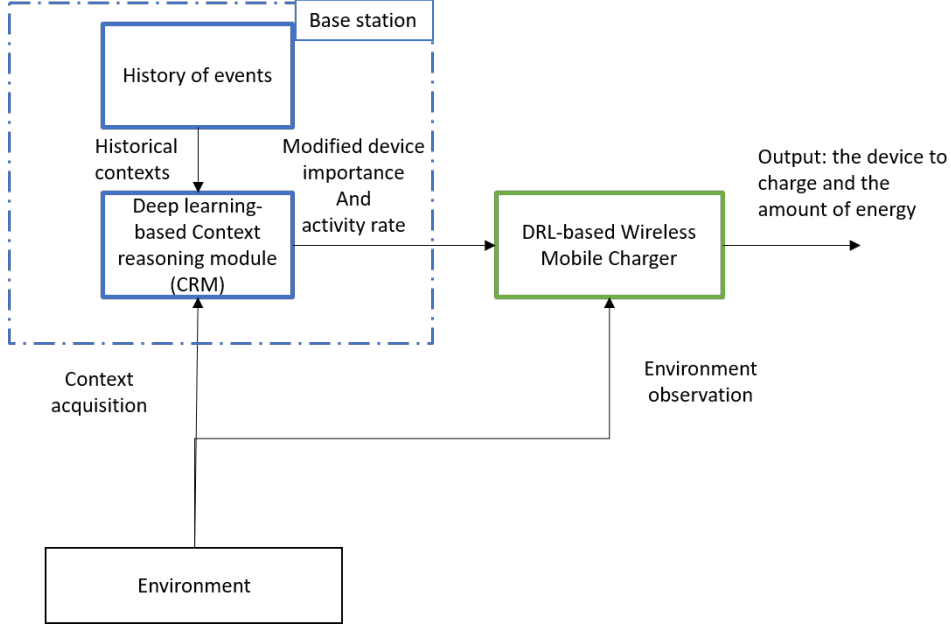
Base station

History of events

Historical contexts

Deep learning-based Context reasoning module (CRM)

Modified device importance And activity rate

DRL-based Wireless Mobile Charger

Output: the device to charge and the amount of energy

Context acquisition

Environment observation

Environment